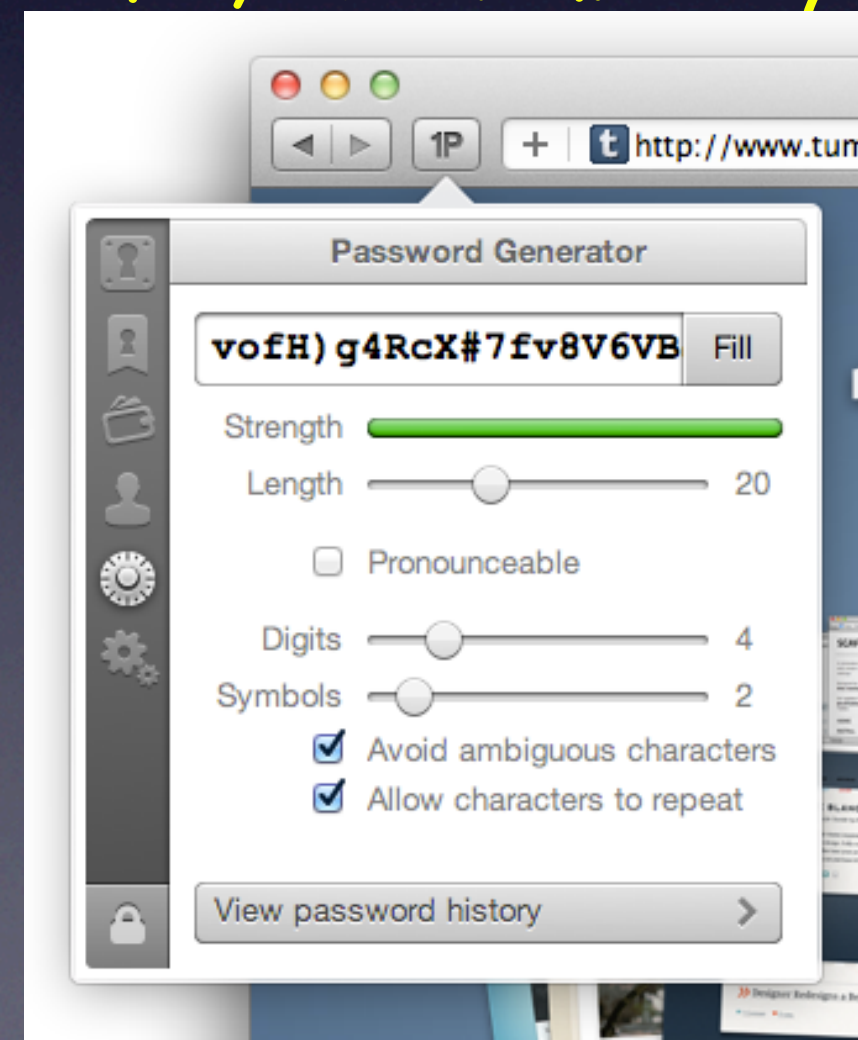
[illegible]

1P + http://www.tum

Password Generator

vofH)g4RcX#7fv8V6VB Fill

Strength

Length 20

Pronounceable

Digits 4

Symbols 2

Avoid ambiguous characters

Allow characters to repeat

View password history